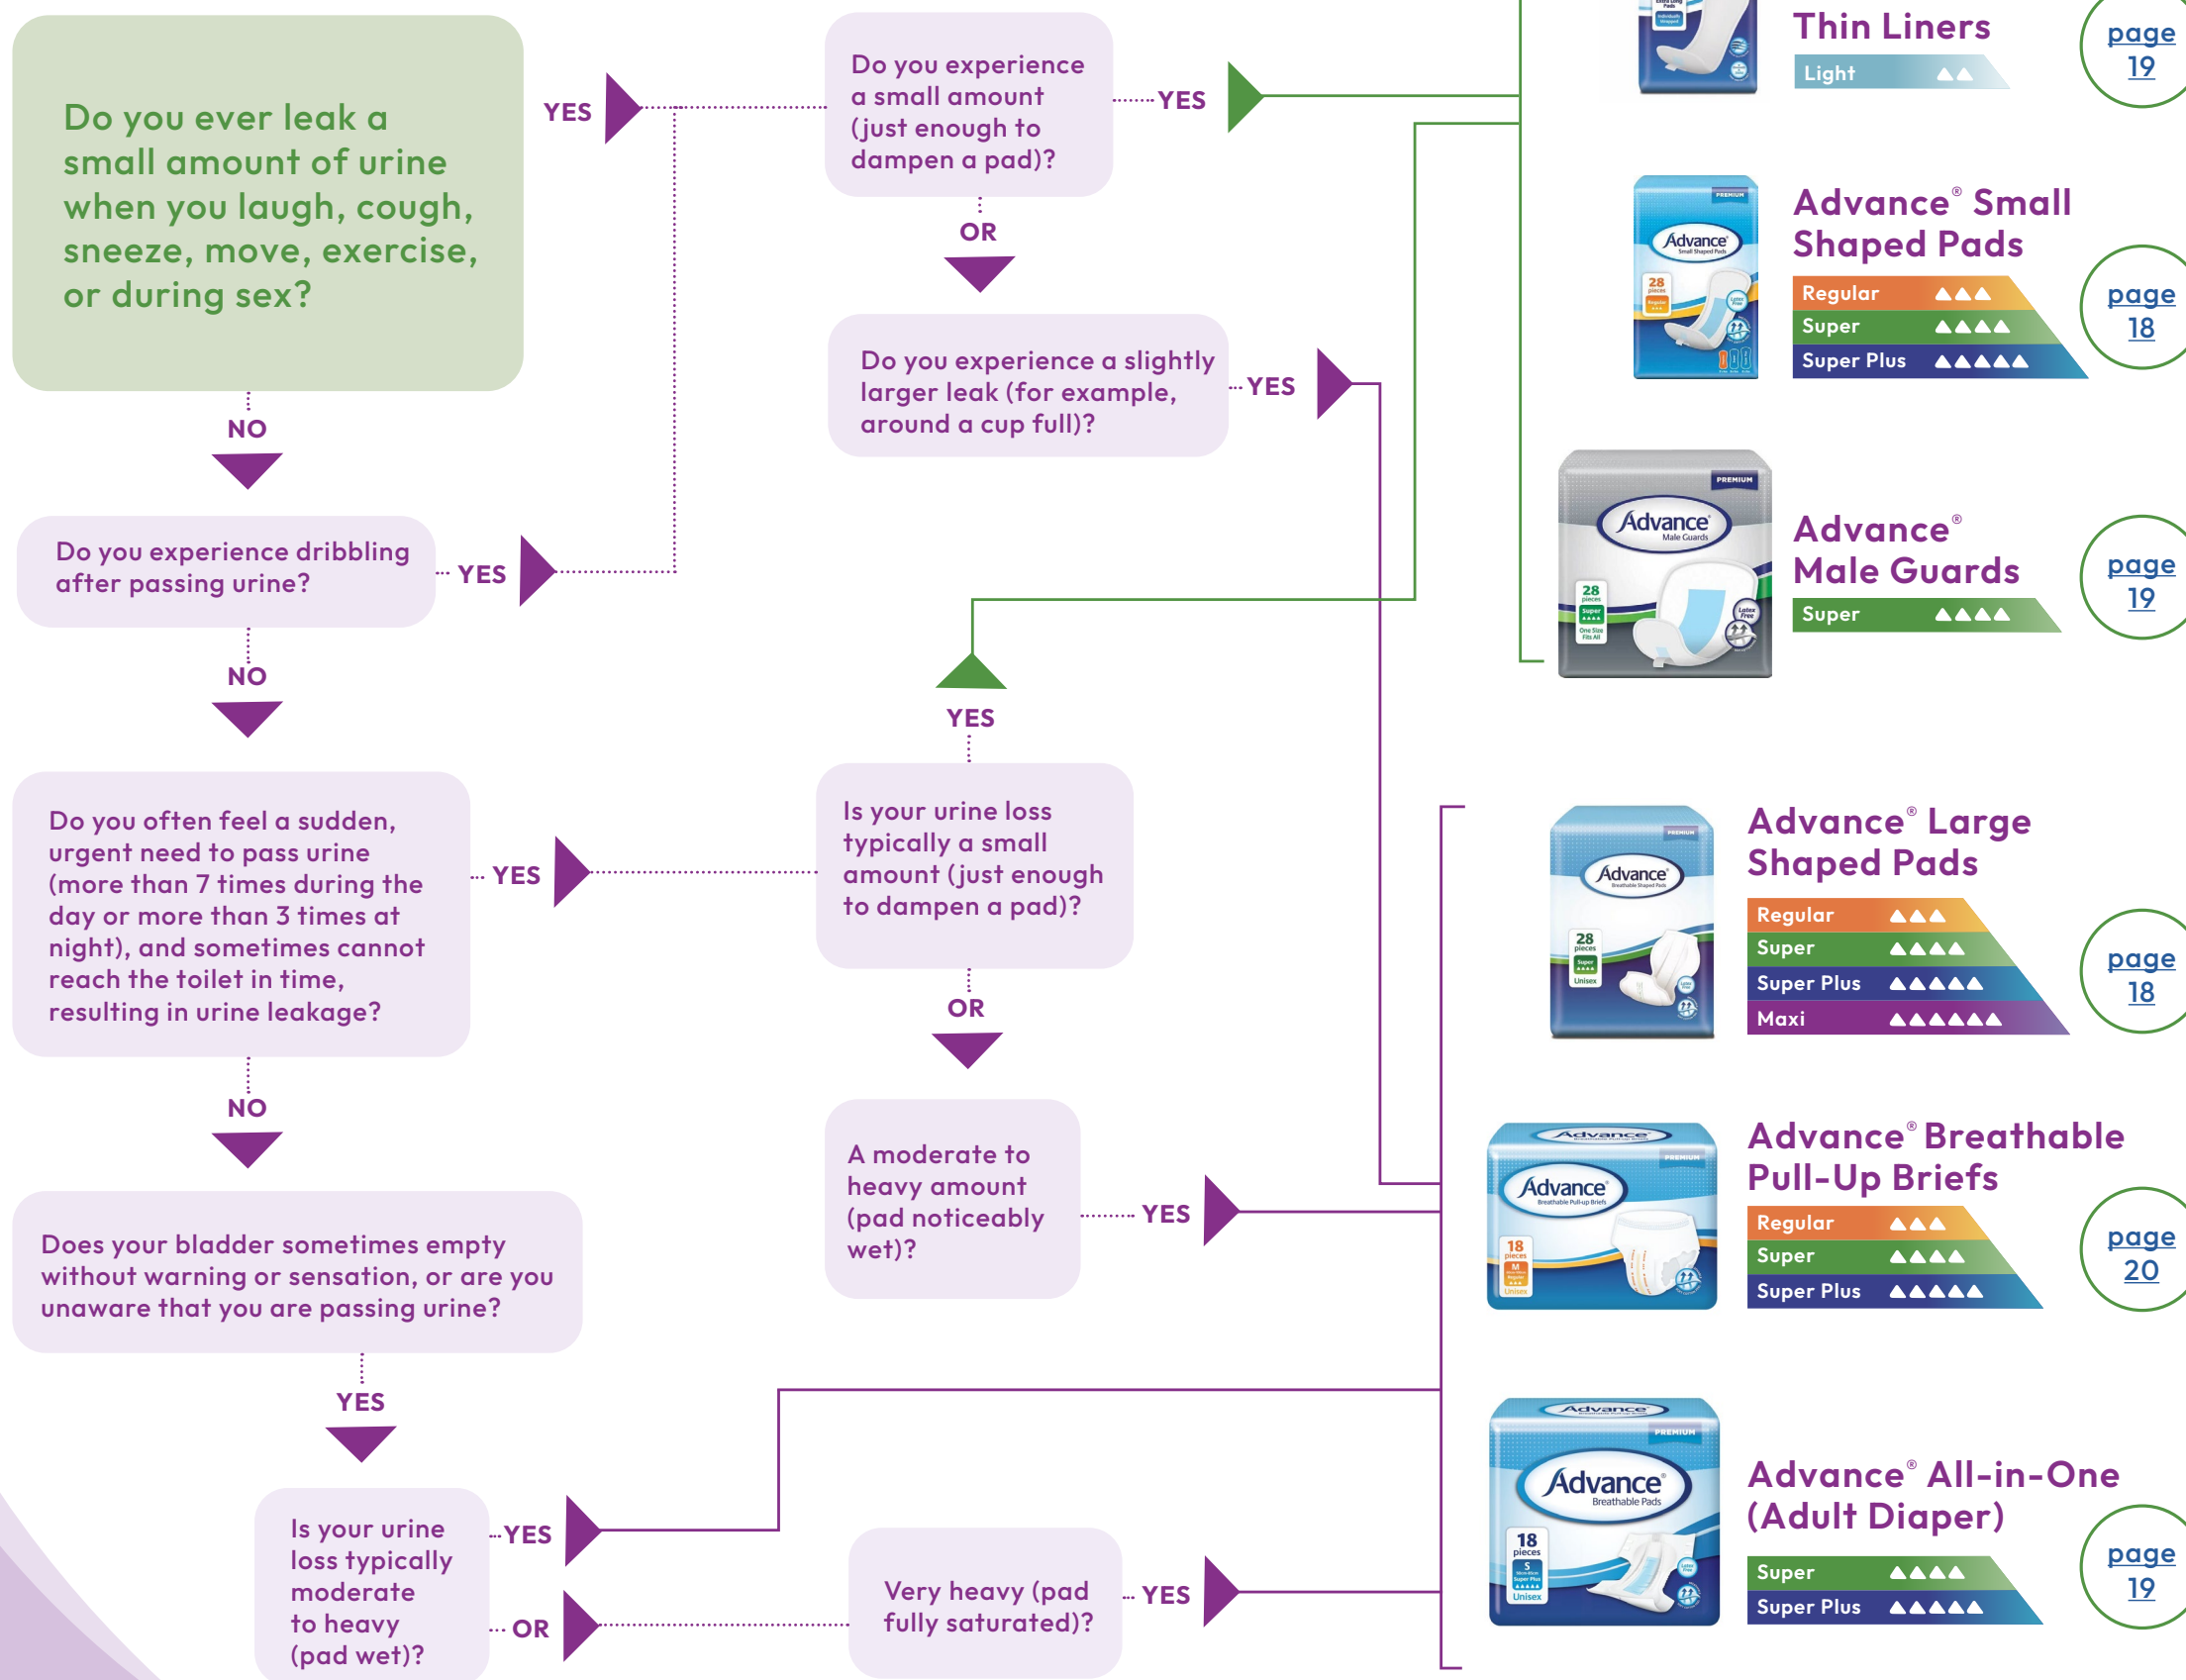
Do you ever leak a small amount of urine when you laugh, cough, sneeze, move, exercise, or during sex?

YES

Do you experience a small amount (just enough to dampen a pad)?

YES

OR

Do you experience a slightly larger leak (for example, around a cup full)?

YES

NO

Do you experience dribbling after passing urine?

YES

NO

Do you often feel a sudden, urgent need to pass urine (more than 7 times during the day or more than 3 times at night), and sometimes cannot reach the toilet in time, resulting in urine leakage?

YES

YES

Is your urine loss typically a small amount (just enough to dampen a pad)?

OR

A moderate to heavy amount (pad noticeably wet)?

YES

NO

Does your bladder sometimes empty without warning or sensation, or are you unaware that you are passing urine?

YES

Is your urine loss typically moderate to heavy (pad wet)?

YES

OR

Very heavy (pad fully saturated)?

YES

Thin Liners
Light
page 19

Advance® Small Shaped Pads
Regular
Super
Super Plus
page 18

Advance® Male Guards
Super
page 19

Advance® Large Shaped Pads
Regular
Super
Super Plus
Maxi
page 18

Advance® Breathable Pull-Up Briefs
Regular
Super
Super Plus
page 20

Advance® All-in-One (Adult Diaper)
Super
Super Plus
page 19